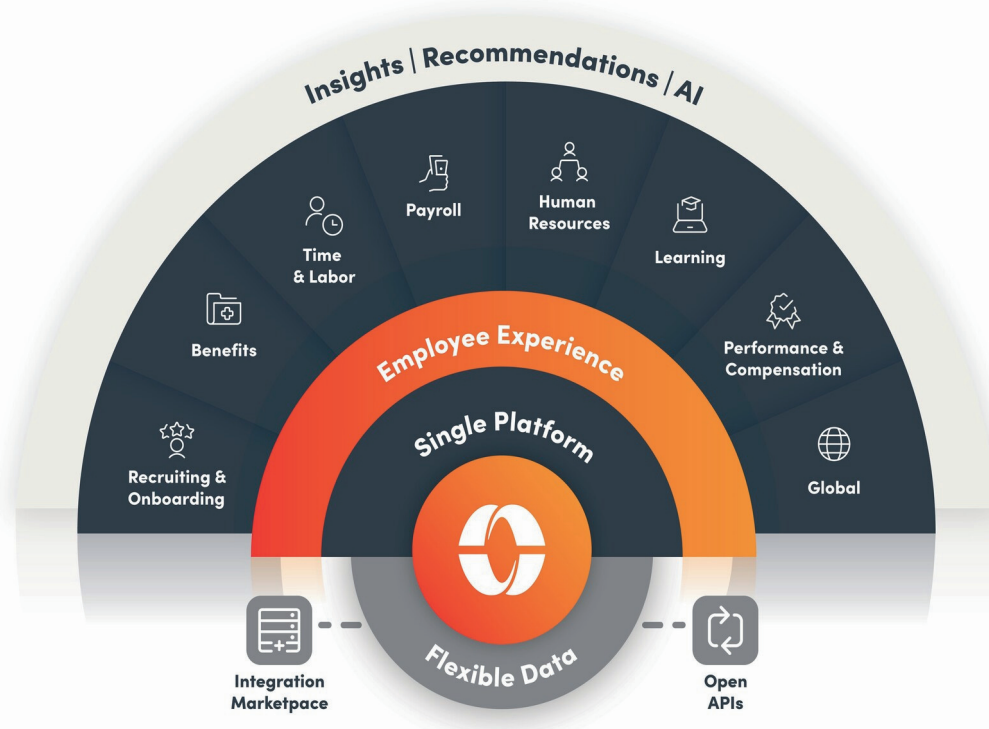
Insights | Recommendations | AI

Recruiting & Onboarding

Benefits

Time & Labor

Payroll

Human Resources

Learning

Performance & Compensation

Global

Employee Experience

Single Platform

Flexible Data

Integration Marketpace

Open APIs